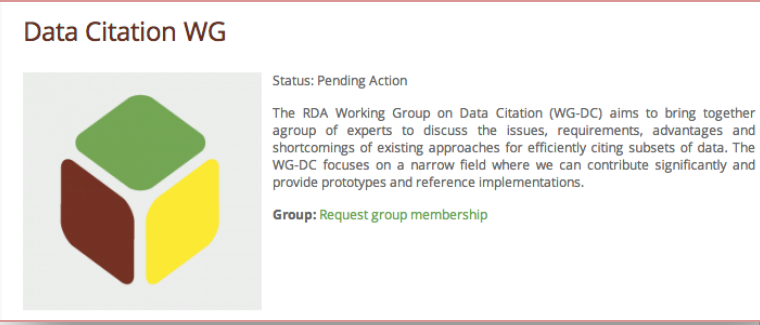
Data Citation WG

Status: Pending Action

The RDA Working Group on Data Citation (WG-DC) aims to bring together agroup of experts to discuss the issues, requirements, advantages and shortcomings of existing approaches for efficiently citing subsets of data. The WG-DC focuses on a narrow field where we can contribute significantly and provide prototypes and reference implementations.

Group: Request group membership